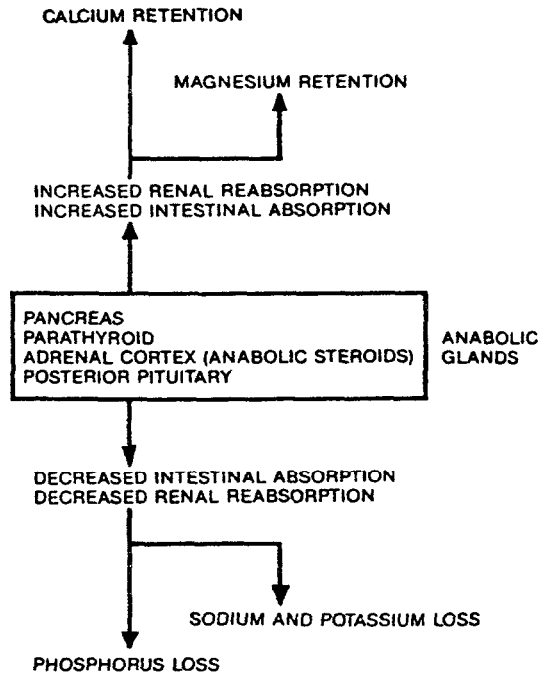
CALCIUM RETENTION

MAGNESIUM RETENTION

INCREASED RENAL REABSORPTION
INCREASED INTESTINAL ABSORPTION

PANCREAS
PARATHYROID
ADRENAL CORTEX (ANABOLIC STEROIDS)
POSTERIOR PITUITARY

ANABOLIC GLANDS

DECREASED INTESTINAL ABSORPTION
DECREASED RENAL REABSORPTION

SODIUM AND POTASSIUM LOSS

PHOSPHORUS LOSS